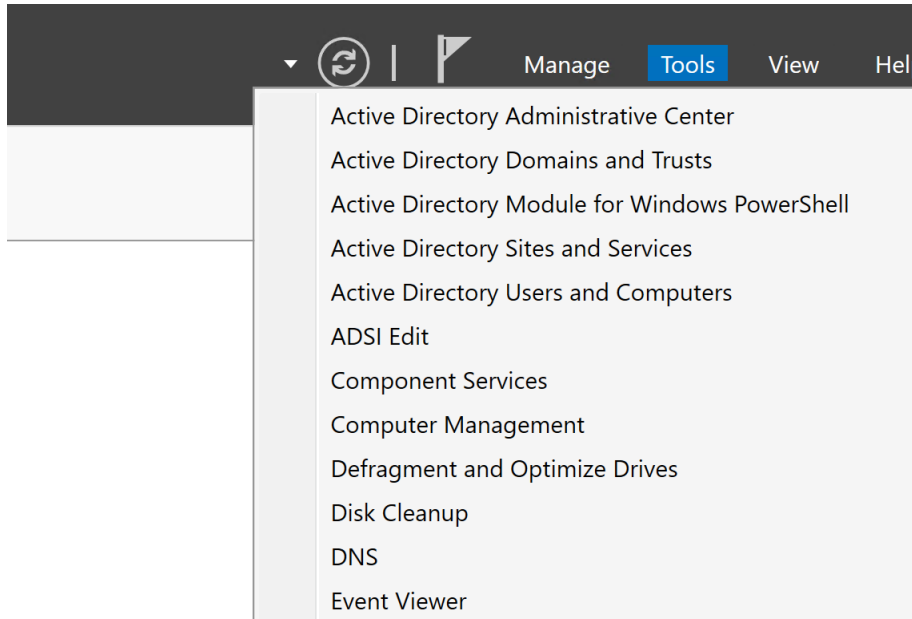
Manage Tools View Hel

Active Directory Administrative Center
Active Directory Domains and Trusts
Active Directory Module for Windows PowerShell
Active Directory Sites and Services
Active Directory Users and Computers
ADSI Edit
Component Services
Computer Management
Defragment and Optimize Drives
Disk Cleanup
DNS
Event Viewer